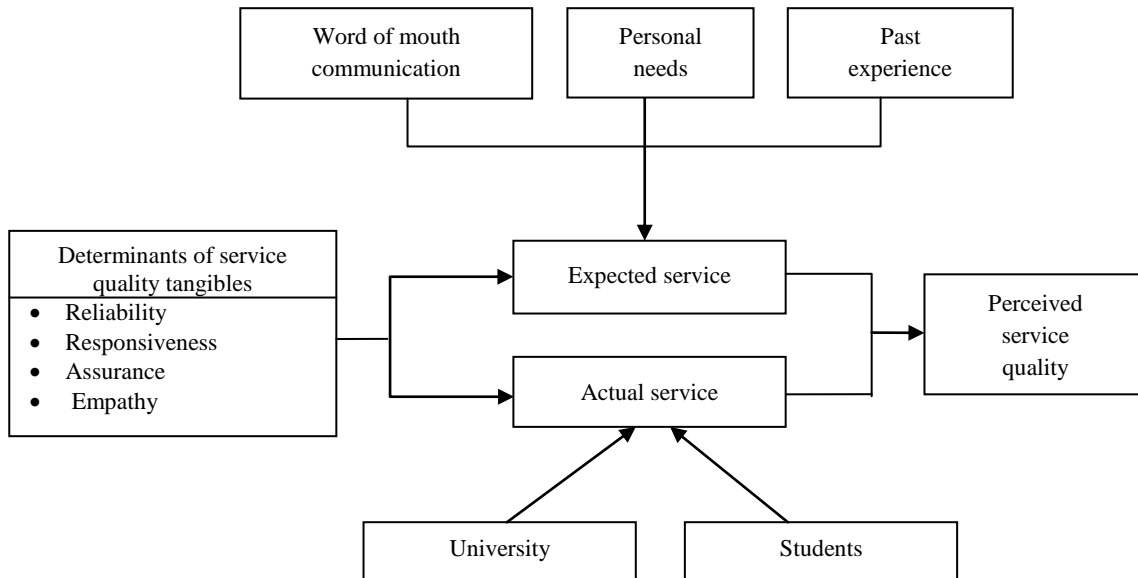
Word of mouth communication

Personal needs

Past experience

Determinants of service quality tangibles

- Reliability
- Responsiveness
- Assurance
- Empathy

Expected service

Actual service

Perceived service quality

University

Students